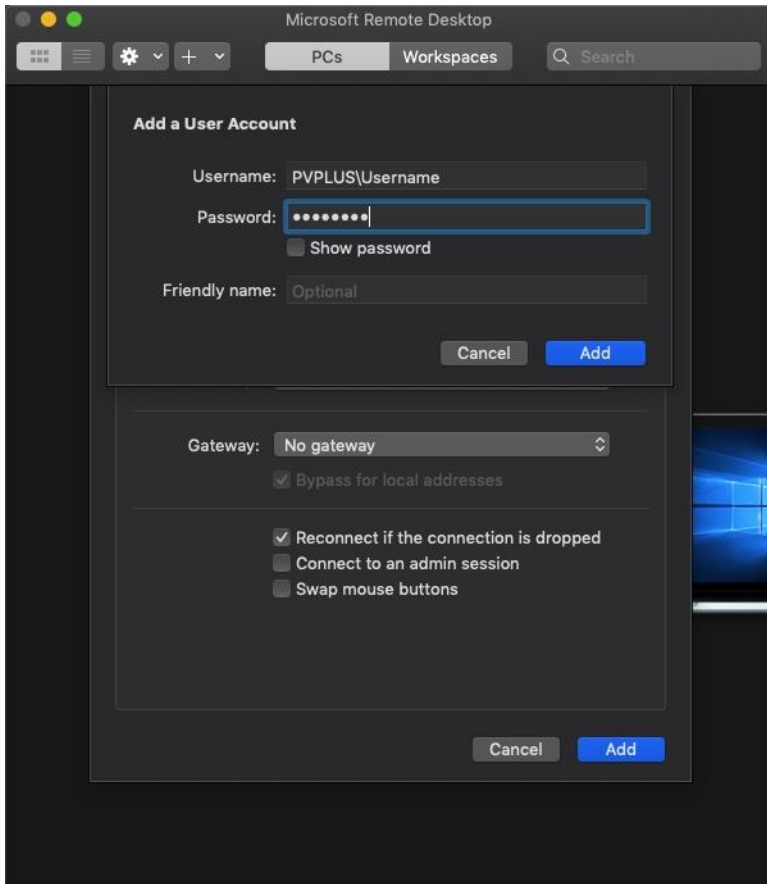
Microsoft Remote Desktop

PCs Workspaces Search

Add a User Account

Username: PVPLUS\Username

Password: ••••••••

Show password

Friendly name: Optional

Cancel Add

Gateway: No gateway

Bypass for local addresses

Reconnect if the connection is dropped

Connect to an admin session

Swap mouse buttons

Cancel Add